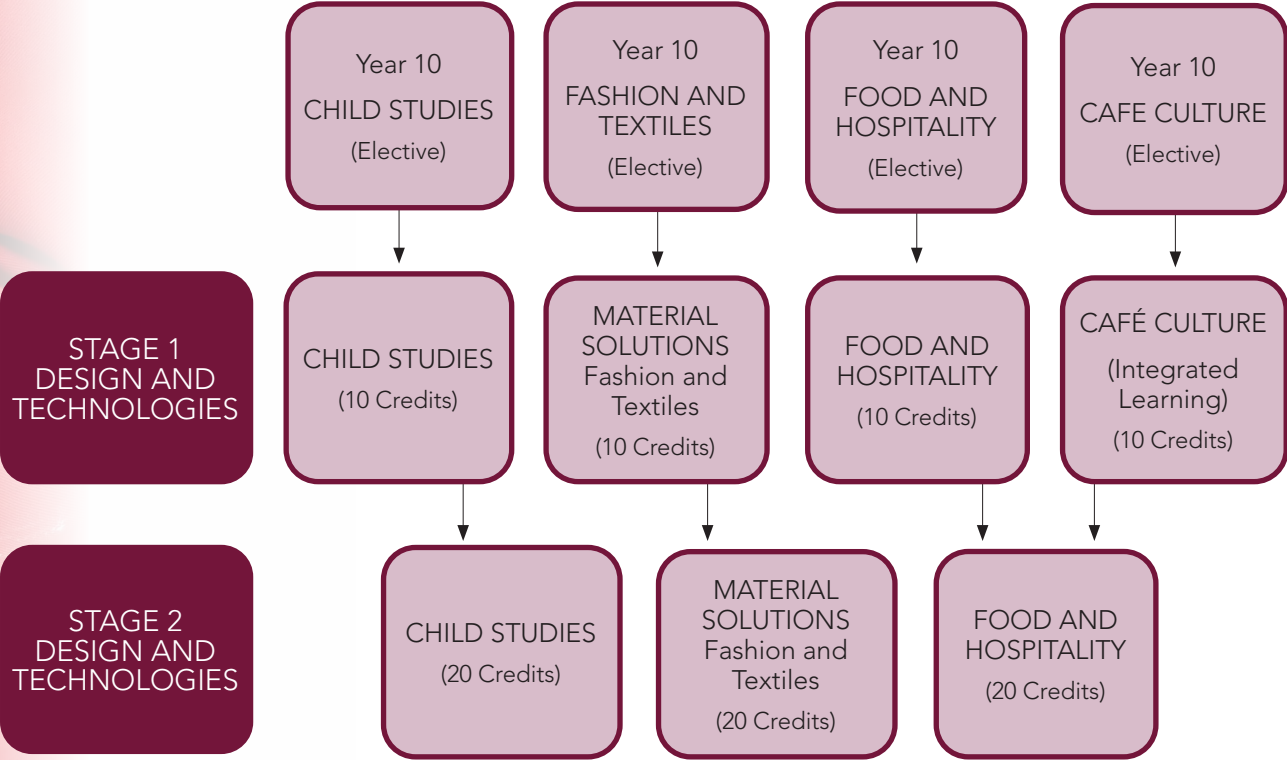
Year 10
CHILD STUDIES
(Elective)

Year 10
FASHION AND TEXTILES
(Elective)

Year 10
FOOD AND HOSPITALITY
(Elective)

Year 10
CAFE CULTURE
(Elective)

STAGE 1
DESIGN AND TECHNOLOGIES

CHILD STUDIES
(10 Credits)

MATERIAL SOLUTIONS
Fashion and Textiles
(10 Credits)

FOOD AND HOSPITALITY
(10 Credits)

CAFÉ CULTURE
(Integrated Learning)
(10 Credits)

STAGE 2
DESIGN AND TECHNOLOGIES

CHILD STUDIES
(20 Credits)

MATERIAL SOLUTIONS
Fashion and Textiles
(20 Credits)

FOOD AND HOSPITALITY
(20 Credits)